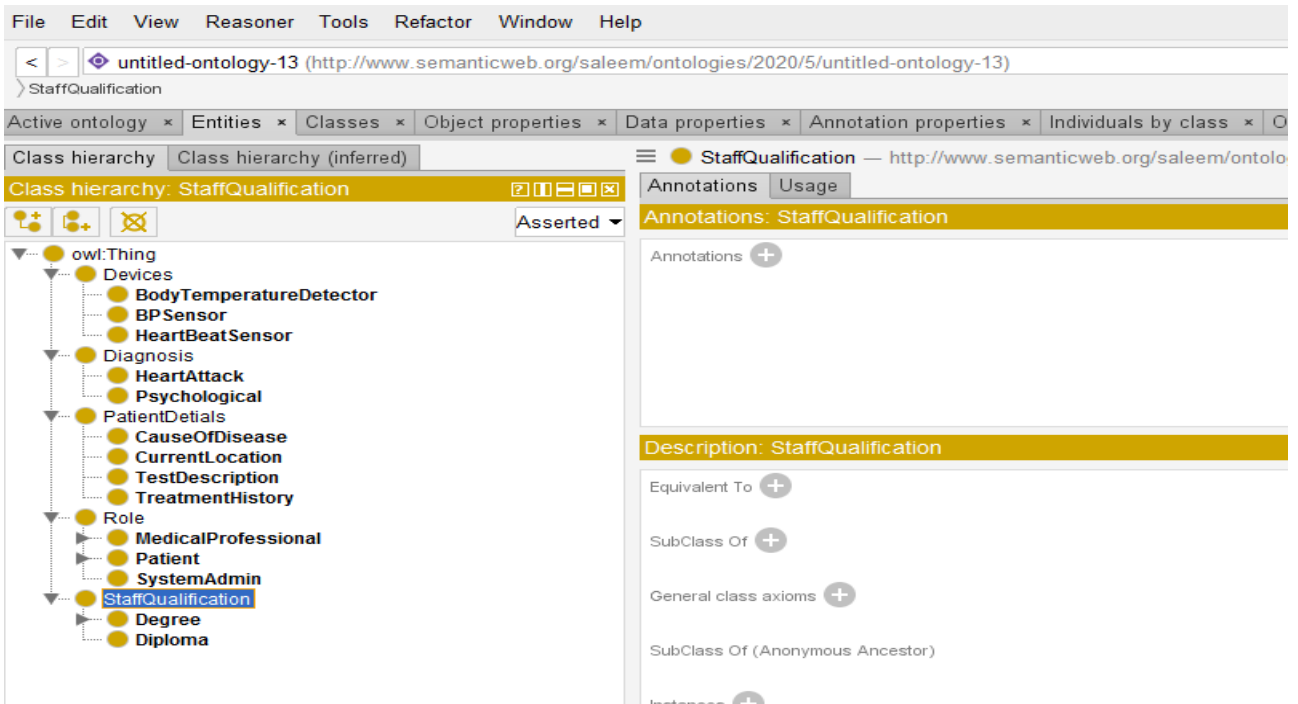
File Edit View Reasoner Tools Refactor Window Help

< > untitled-ontology-13 (http://www.semanticweb.org/saleem/ontologies/2020/5/untitled-ontology-13)

StaffQualification

Active ontology × Entities × Classes × Object properties × Data properties × Annotation properties × Individuals by class × O

Class hierarchy | Class hierarchy (inferred)

Class hierarchy: StaffQualification

Asserted

owl:Thing
Devices
BodyTemperatureDetector
BPSensor
HeartBeatSensor
Diagnosis
HeartAttack
Psychological
PatientDetials
CauseOfDisease
CurrentLocation
TestDescription
TreatmentHistory
Role
MedicalProfessional
Patient
SystemAdmin
StaffQualification
Degree
Diploma

StaffQualification — http://www.semanticweb.org/saleem/ontolo

Annotations | Usage

Annotations: StaffQualification

Annotations

Description: StaffQualification

Equivalent To

SubClass Of

General class axioms

SubClass Of (Anonymous Ancestor)

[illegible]